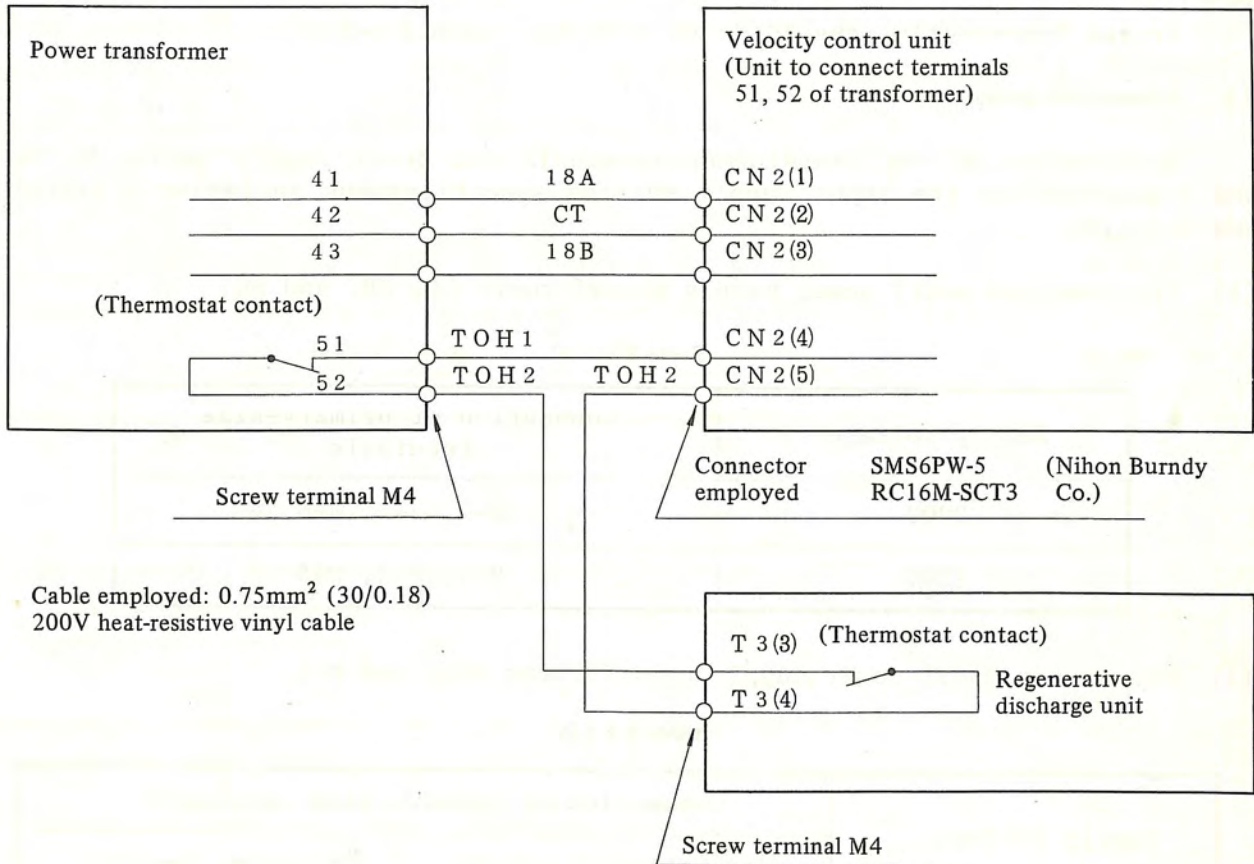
Power transformer

Velocity control unit
(Unit to connect terminals 51, 52 of transformer)

41
18A
CN2(1)

42
CT
CN2(2)

43
18B
CN2(3)

(Thermostat contact)

51
TOH1
CN2(4)

52
TOH2
TOH2
CN2(5)

Screw terminal M4

Connector employed
SMS6PW-5
RC16M-SCT3
(Nihon Burndy Co.)

Cable employed: $0.75mm^2$ (30/0.18)
200V heat-resistive vinyl cable

T3(3)
(Thermostat contact)
T3(4)
Regenerative discharge unit

Screw terminal M4